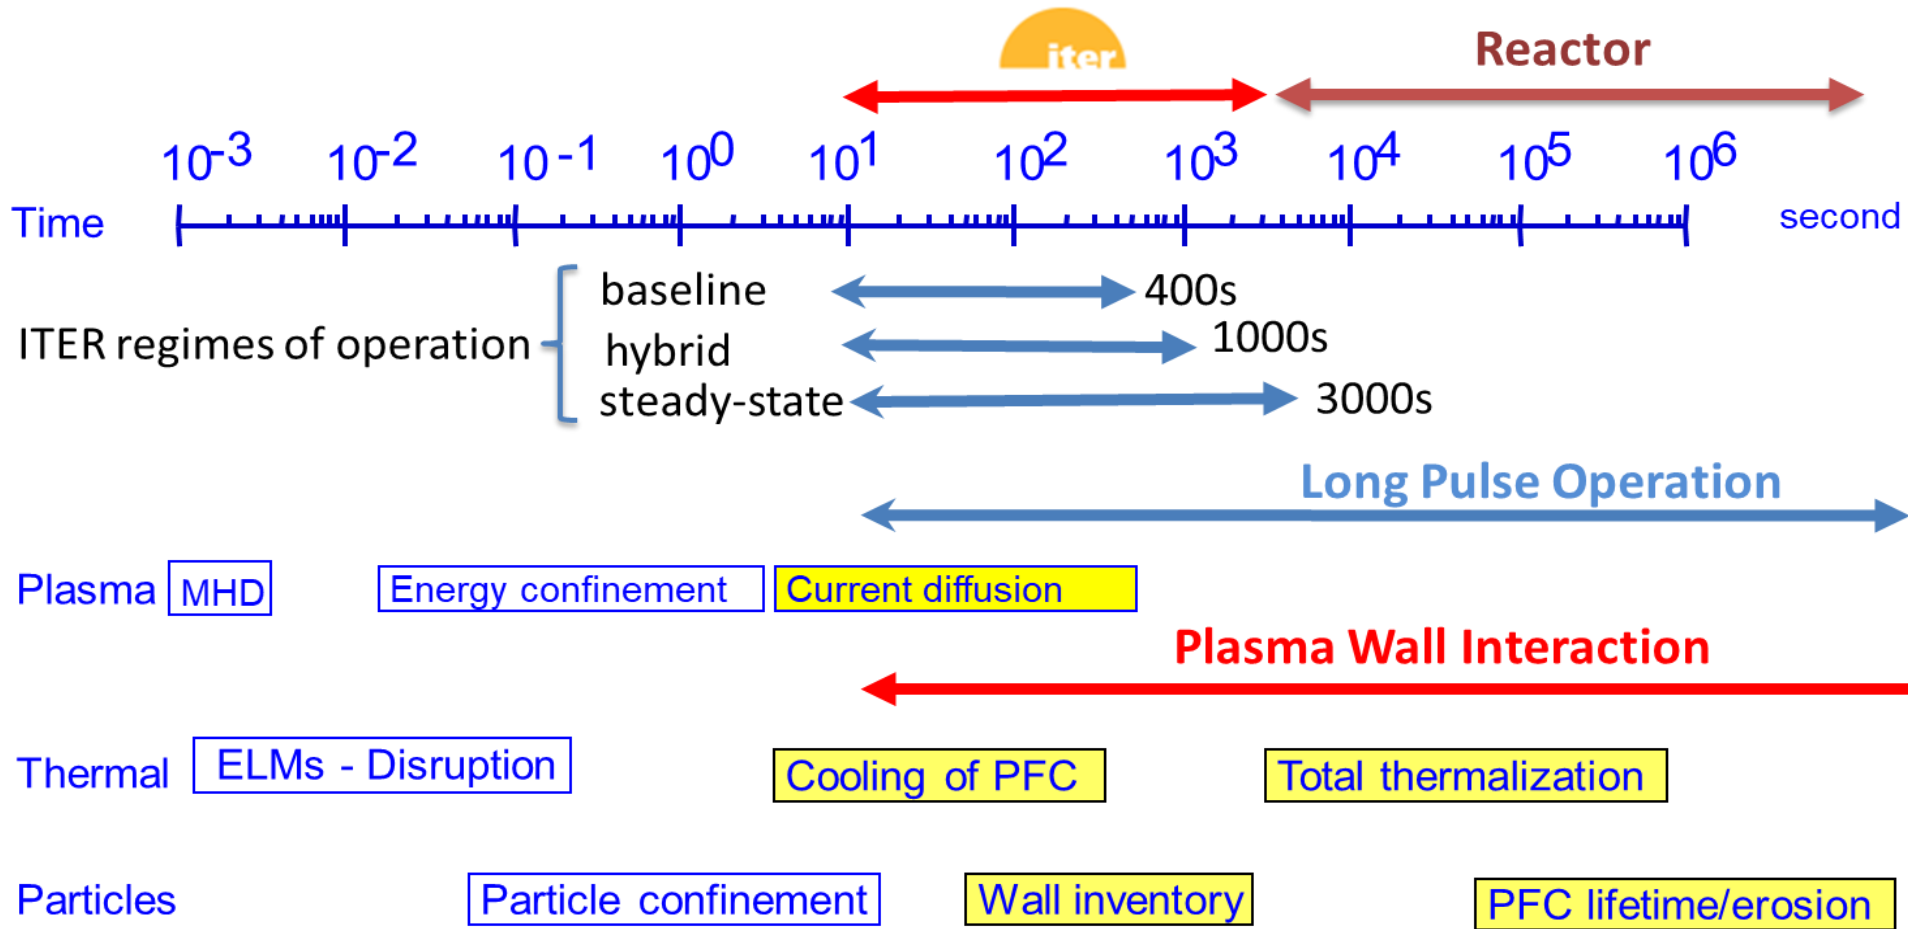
iter

Reactor

$10^{-3}$ $10^{-2}$ $10^{-1}$ $10^{0}$ $10^{1}$ $10^{2}$ $10^{3}$ $10^{4}$ $10^{5}$ $10^{6}$

Time

second

ITER regimes of operation

baseline 400s

hybrid 1000s

steady-state 3000s

Long Pulse Operation

Plasma MHD

Energy confinement

Current diffusion

Plasma Wall Interaction

Thermal ELMs - Disruption

Cooling of PFC

Total thermalization

Particles

Particle confinement

Wall inventory

PFC lifetime/erosion